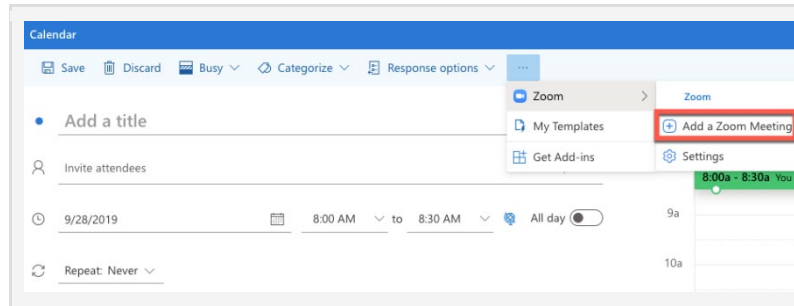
Calendar

Save Discard Busy Categorize Response options ···

Zoom
My Templates
Get Add-ins

Zoom
Add a Zoom Meeting
Settings

Add a title

Invite attendees

9/28/2019 8:00 AM to 8:30 AM All day

Repeat: Never

9a
10a

8:00a - 8:30a You